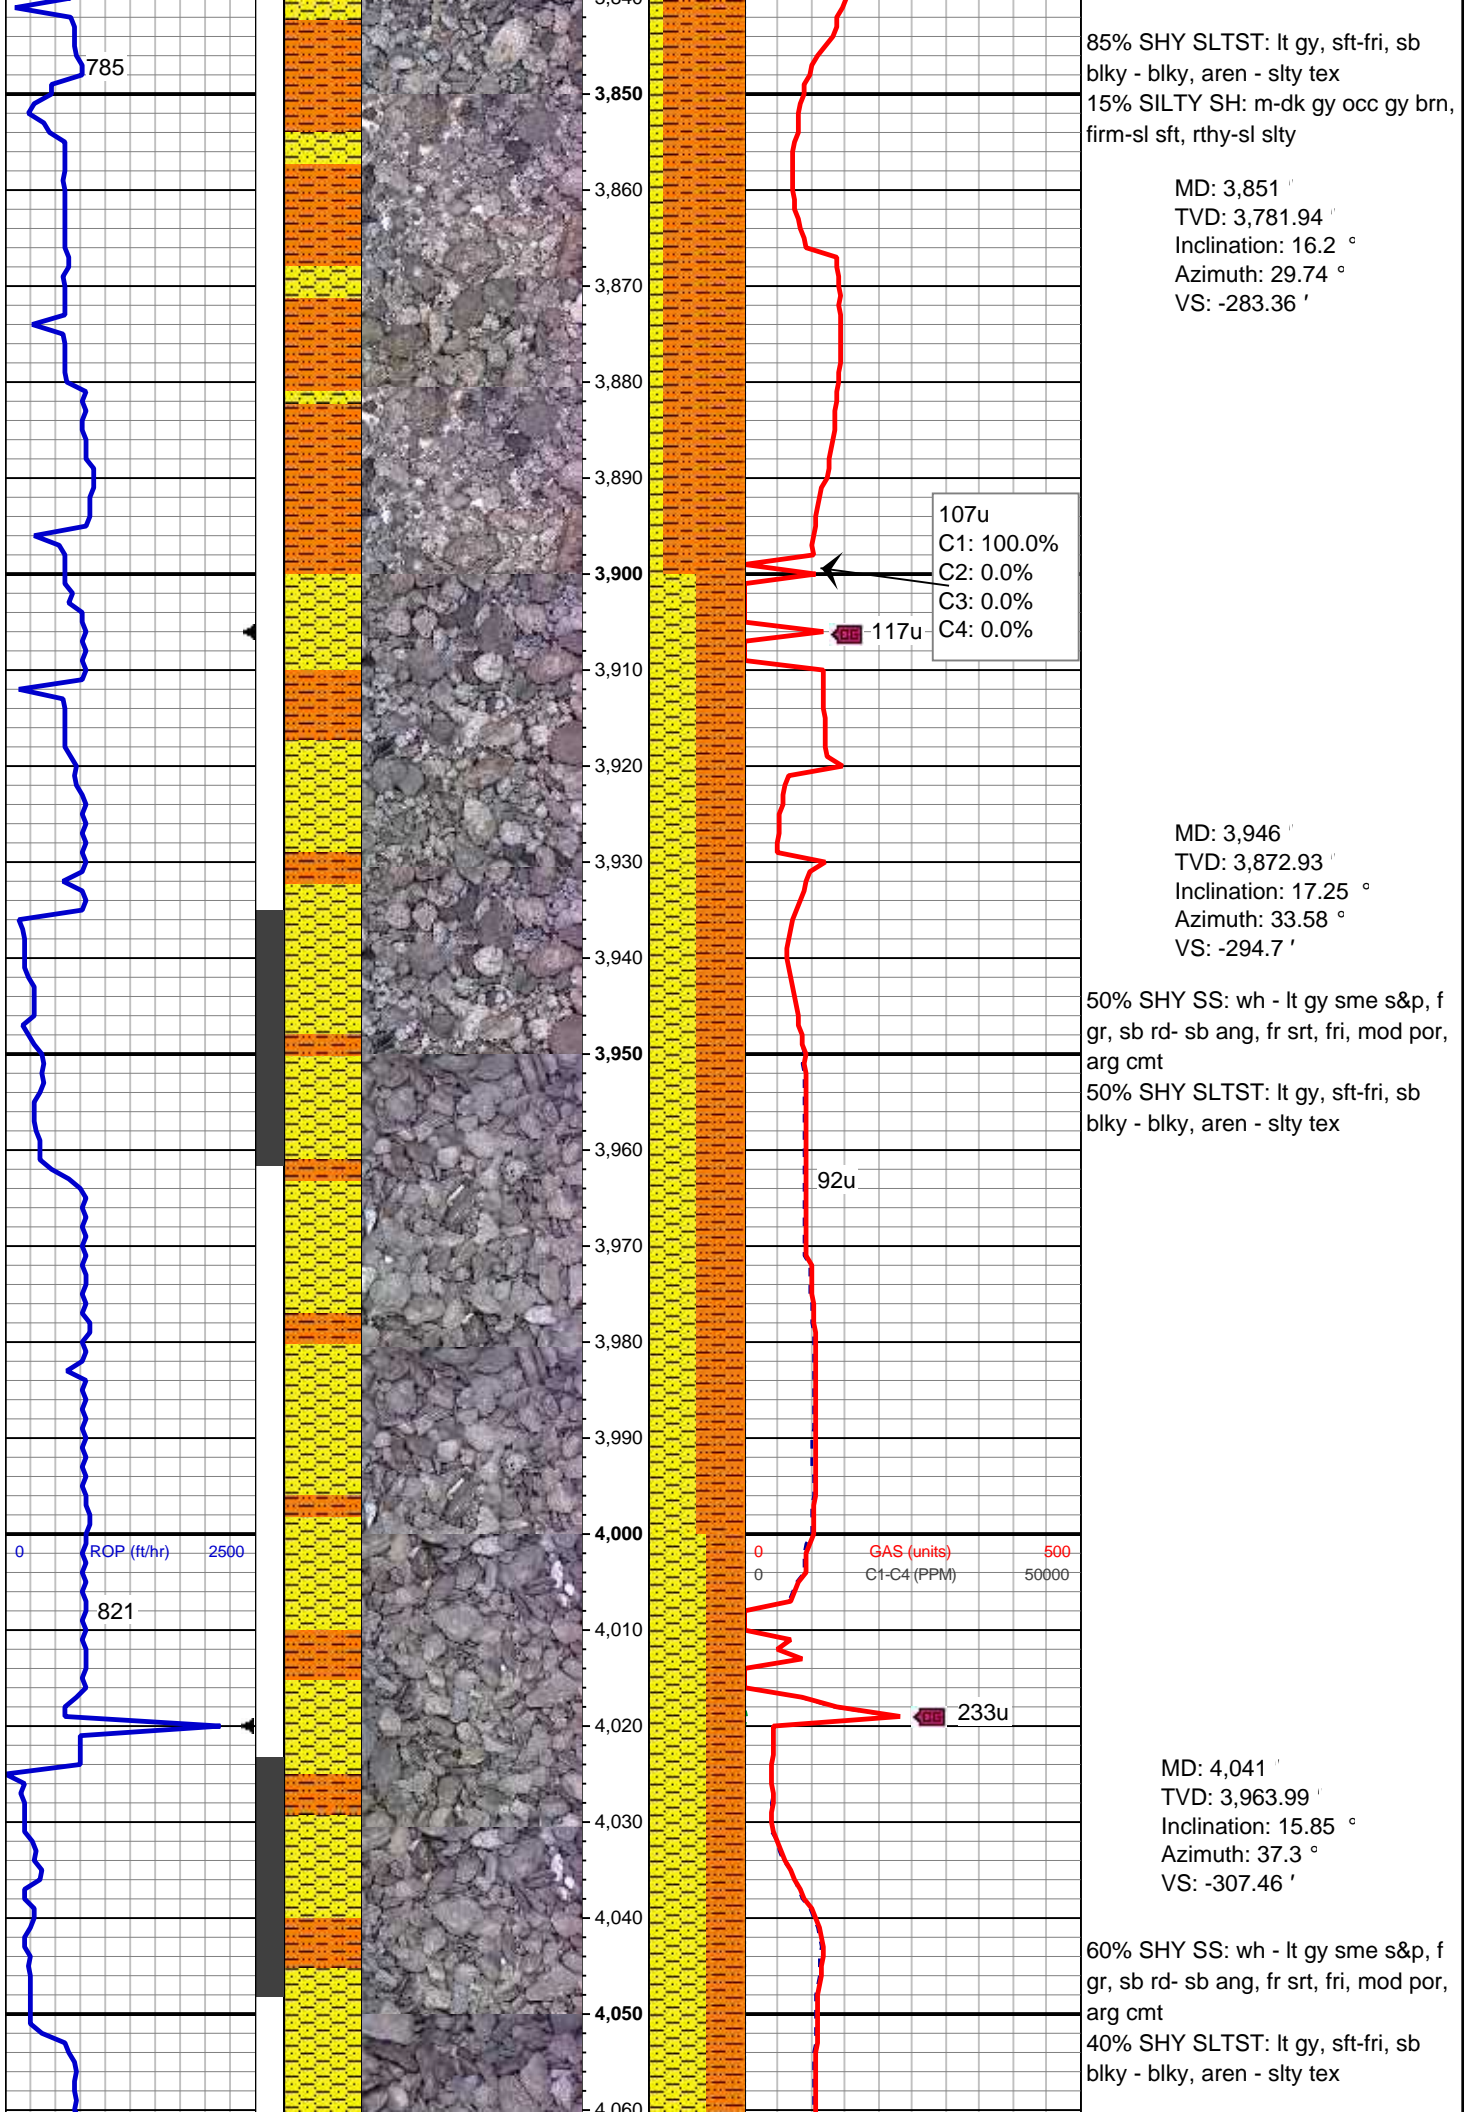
785

3,850
3,860
3,870
3,880
3,890
3,900
3,910
3,920
3,930
3,940
3,950
3,960
3,970
3,980
3,990
4,000
4,010
4,020
4,030
4,040
4,050

85% SHY SLTST: lt gy, sft-fri, sb blky - blky, aren - slty tex
15% SILTY SH: m-dk gy occ gy brn, firm-sl sft, rthy-sl slty

MD: 3,851 '
TVD: 3,781.94 '
Inclination: 16.2 °
Azimuth: 29.74 °
VS: -283.36 '

107u
C1: 100.0%
C2: 0.0%
C3: 0.0%
C4: 0.0%

117u

MD: 3,946 '
TVD: 3,872.93 '
Inclination: 17.25 °
Azimuth: 33.58 °
VS: -294.7 '

50% SHY SS: wh - lt gy sme s&p, f gr, sb rd- sb ang, fr srt, fri, mod por, arg cmt
50% SHY SLTST: lt gy, sft-fri, sb blky - blky, aren - slty tex

92u

0 ROP (ft/hr) 2500

821

0 GAS (units) 500
0 C1-C4 (PPM) 50000

233u

MD: 4,041 '
TVD: 3,963.99 '
Inclination: 15.85 °
Azimuth: 37.3 °
VS: -307.46 '

60% SHY SS: wh - lt gy sme s&p, f gr, sb rd- sb ang, fr srt, fri, mod por, arg cmt
40% SHY SLTST: lt gy, sft-fri, sb blky - blky, aren - slty tex